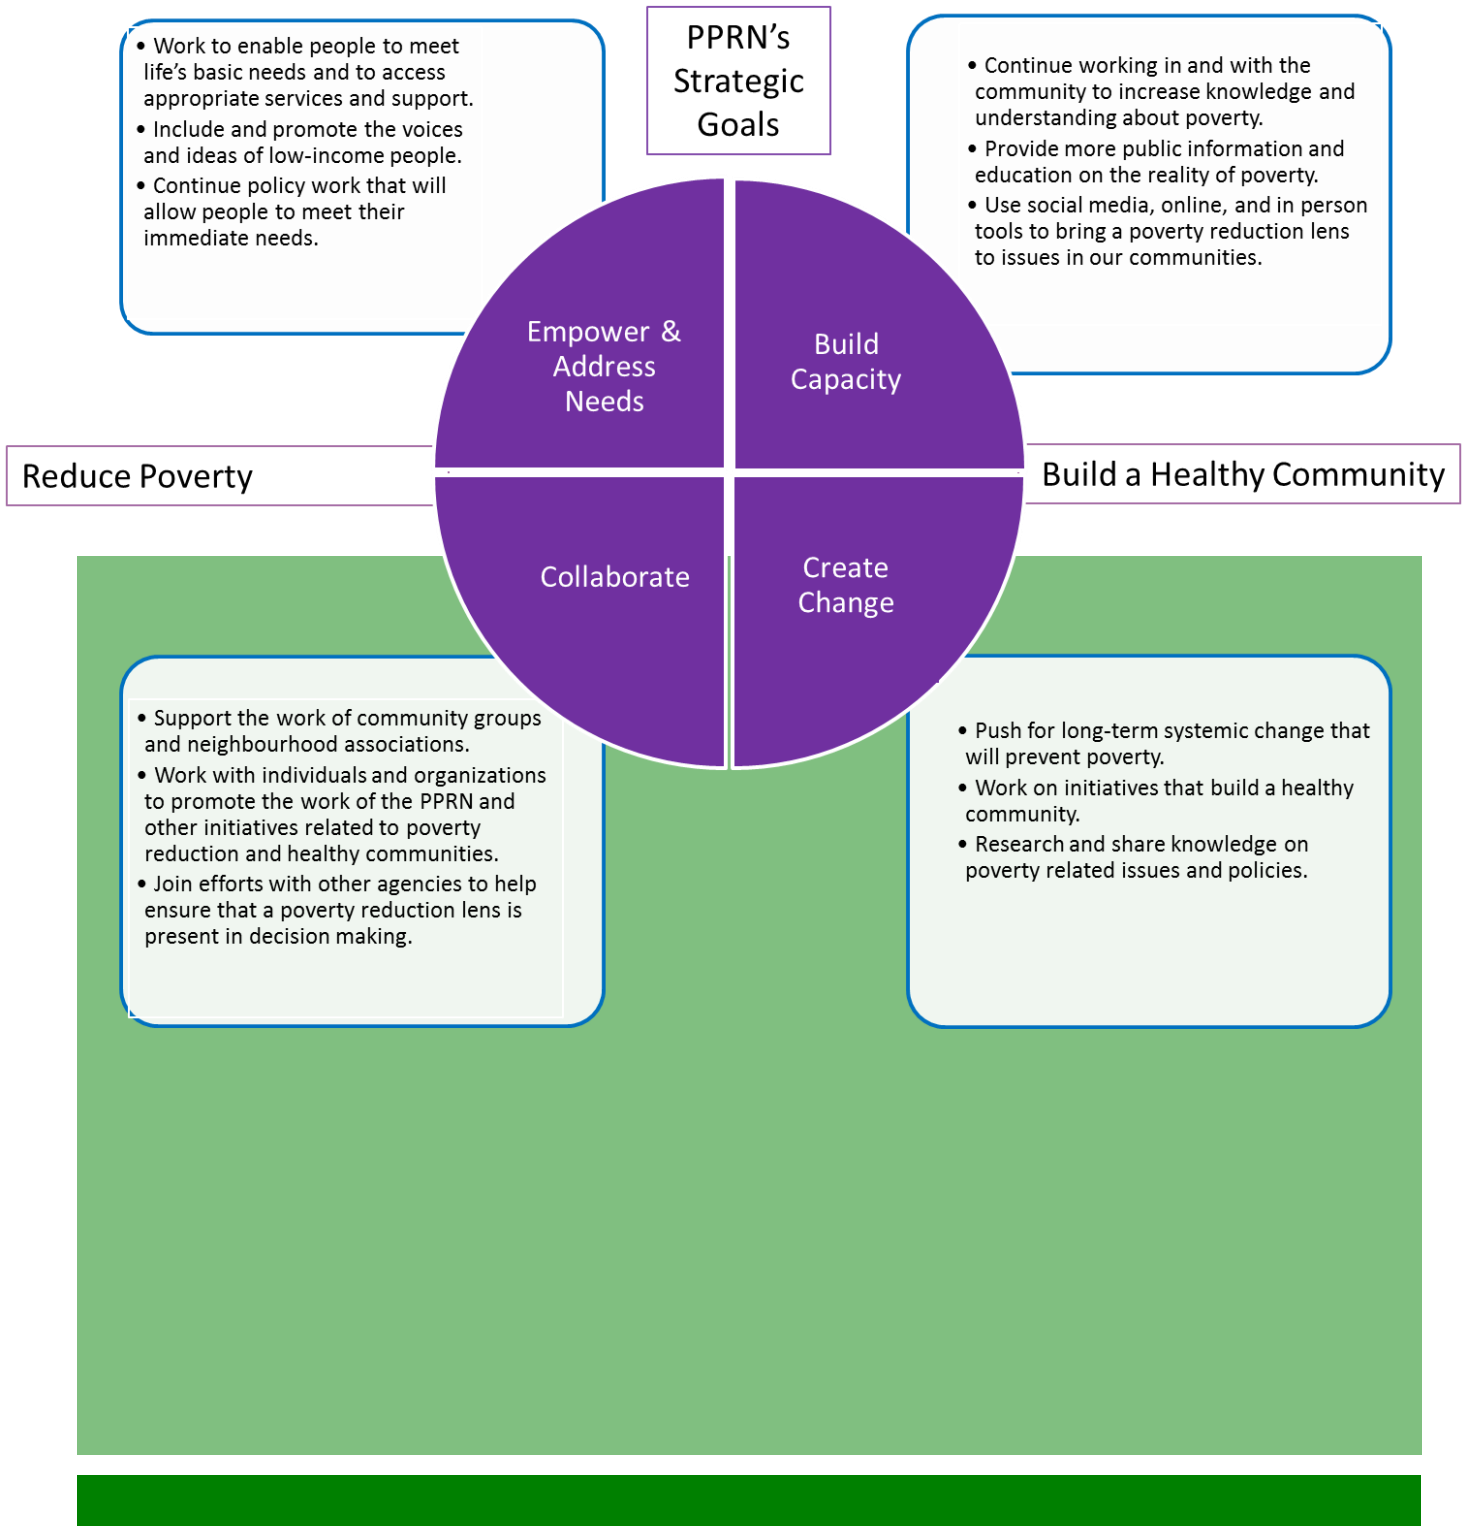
PPRN's Strategic Goals

• Work to enable people to meet life's basic needs and to access appropriate services and support.
• Include and promote the voices and ideas of low-income people.
• Continue policy work that will allow people to meet their immediate needs.

• Continue working in and with the community to increase knowledge and understanding about poverty.
• Provide more public information and education on the reality of poverty.
• Use social media, online, and in person tools to bring a poverty reduction lens to issues in our communities.

Empower & Address Needs

Build Capacity

Collaborate

Create Change

Reduce Poverty

Build a Healthy Community

• Support the work of community groups and neighbourhood associations.
• Work with individuals and organizations to promote the work of the PPRN and other initiatives related to poverty reduction and healthy communities.
• Join efforts with other agencies to help ensure that a poverty reduction lens is present in decision making.

• Push for long-term systemic change that will prevent poverty.
• Work on initiatives that build a healthy community.
• Research and share knowledge on poverty related issues and policies.